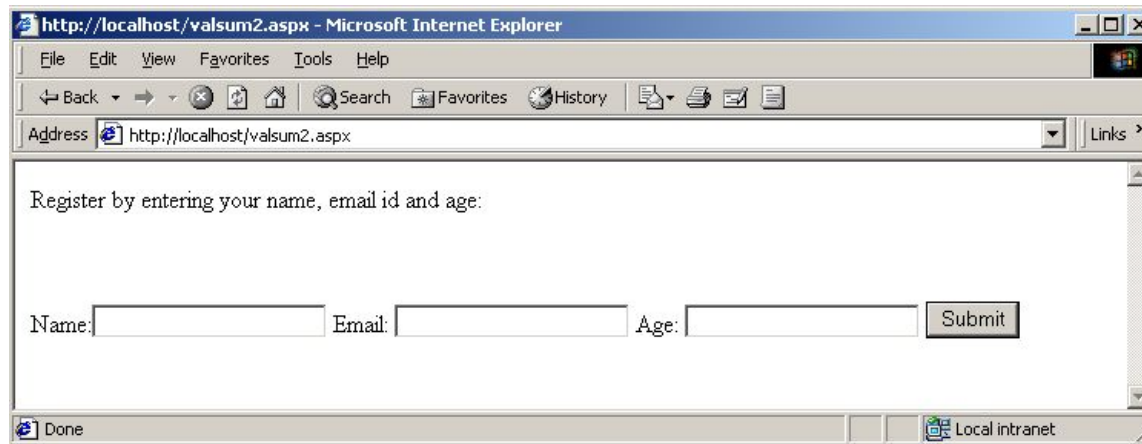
http://localhost/valsum2.aspx - Microsoft Internet Explorer

File Edit View Favorites Tools Help

Back Search Favorites History

Address http://localhost/valsum2.aspx

Links

Register by entering your name, email id and age:

Name: Email: Age: Submit

Done

Local intranet